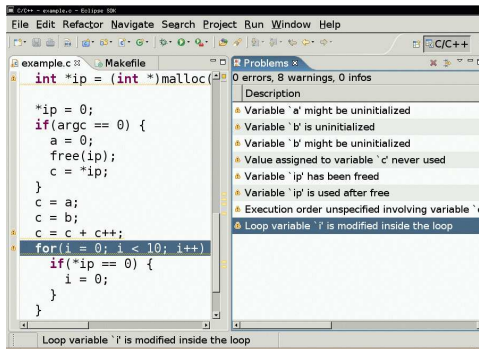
C/C++ - example.c - Eclipse SDK

File Edit Refactor Navigate Search Project Run Window Help

C/C++

example.c ✕ Makefile

int *ip = (int *)malloc(

*ip = 0;
if(argc == 0) {
  a = 0;
  free(ip);
  c = *ip;
}
c = a;
c = b;
c = c + c++;
for(i = 0; i < 10; i++)
  if(*ip == 0) {
    i = 0;
  }
}

Problems ✕

0 errors, 8 warnings, 0 infos

| Description |
|---|
| Variable `a' might be uninitialized |
| Variable `b' is uninitialized |
| Variable `b' might be uninitialized |
| Value assigned to variable `c' never used |
| Variable `ip' has been freed |
| Variable `ip' is used after free |
| Execution order unspecified involving variable `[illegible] |
| Loop variable `i' is modified inside the loop |

Loop variable `i' is modified inside the loop